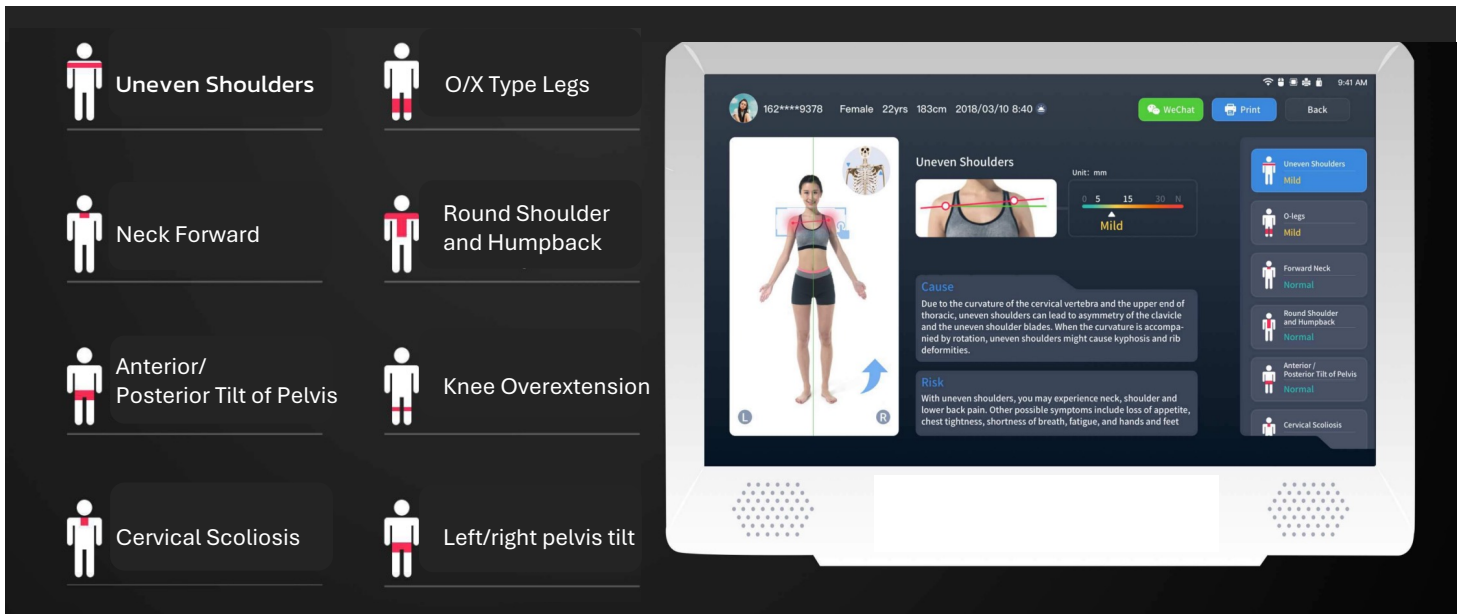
Uneven Shoulders

O/X Type Legs

Neck Forward

Round Shoulder and Humpback

Anterior/ Posterior Tilt of Pelvis

Knee Overextension

Cervical Scoliosis

Left/right pelvis tilt

9:41 AM

162****9378 Female 22yrs 183cm 2018/03/10 8:40

WeChat

Print

Back

Uneven Shoulders

Unit: mm

0 5 15 30 N

Mild

Cause

Due to the curvature of the cervical vertebra and the upper end of thoracic, uneven shoulders can lead to asymmetry of the clavicle and the uneven shoulder blades. When the curvature is accompanied by rotation, uneven shoulders might cause kyphosis and rib deformities.

Risk

With uneven shoulders, you may experience neck, shoulder and lower back pain. Other possible symptoms include loss of appetite, chest tightness, shortness of breath, fatigue, and hands and feet

L

R

Uneven Shoulders
Mild

O-legs
Mild

Forward Neck
Normal

Round Shoulder and Humpback
Normal

Anterior / Posterior Tilt of Pelvis
Normal

Cervical Scoliosis